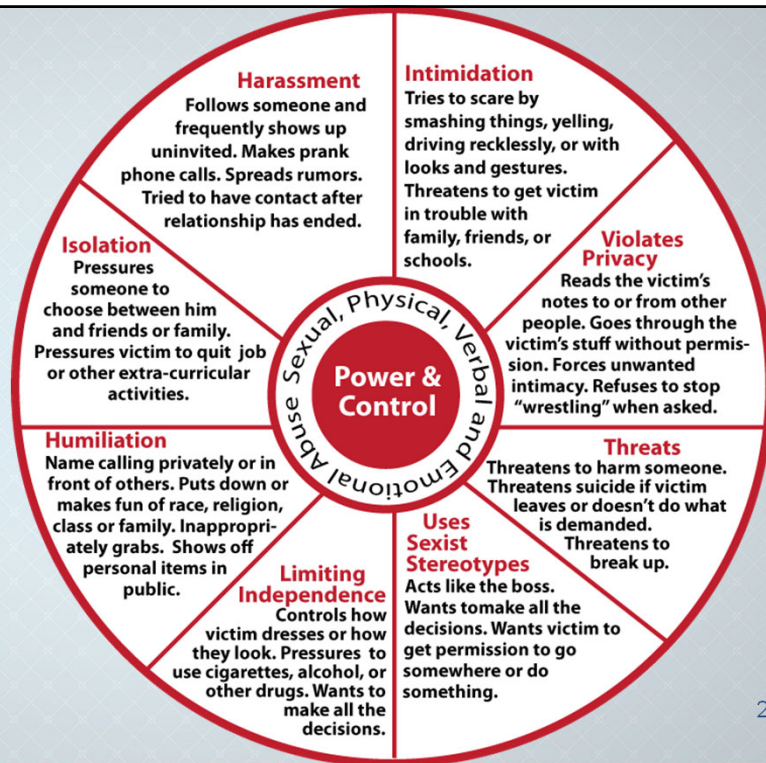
Harassment
Follows someone and frequently shows up uninvited. Makes prank phone calls. Spreads rumors. Tried to have contact after relationship has ended.

Intimidation
Tries to scare by smashing things, yelling, driving recklessly, or with looks and gestures. Threatens to get victim in trouble with family, friends, or schools.

Violates Privacy
Reads the victim's notes to or from other people. Goes through the victim's stuff without permission. Forces unwanted intimacy. Refuses to stop "wrestling" when asked.

Threats
Threatens to harm someone. Threatens suicide if victim leaves or doesn't do what is demanded. Threatens to break up.

Uses Sexist Stereotypes
Acts like the boss. Wants tomake all the decisions. Wants victim to get permission to go somewhere or do something.

Limiting Independence
Controls how victim dresses or how they look. Pressures to use cigarettes, alcohol, or other drugs. Wants to make all the decisions.

Humiliation
Name calling privately or in front of others. Puts down or makes fun of race, religion, class or family. Inappropriately grabs. Shows off personal items in public.

Isolation
Pressures someone to choose between him and friends or family. Pressures victim to quit job or other extra-curricular activities.

Sexual, Physical, Verbal and Emotional Abuse

Power & Control

2